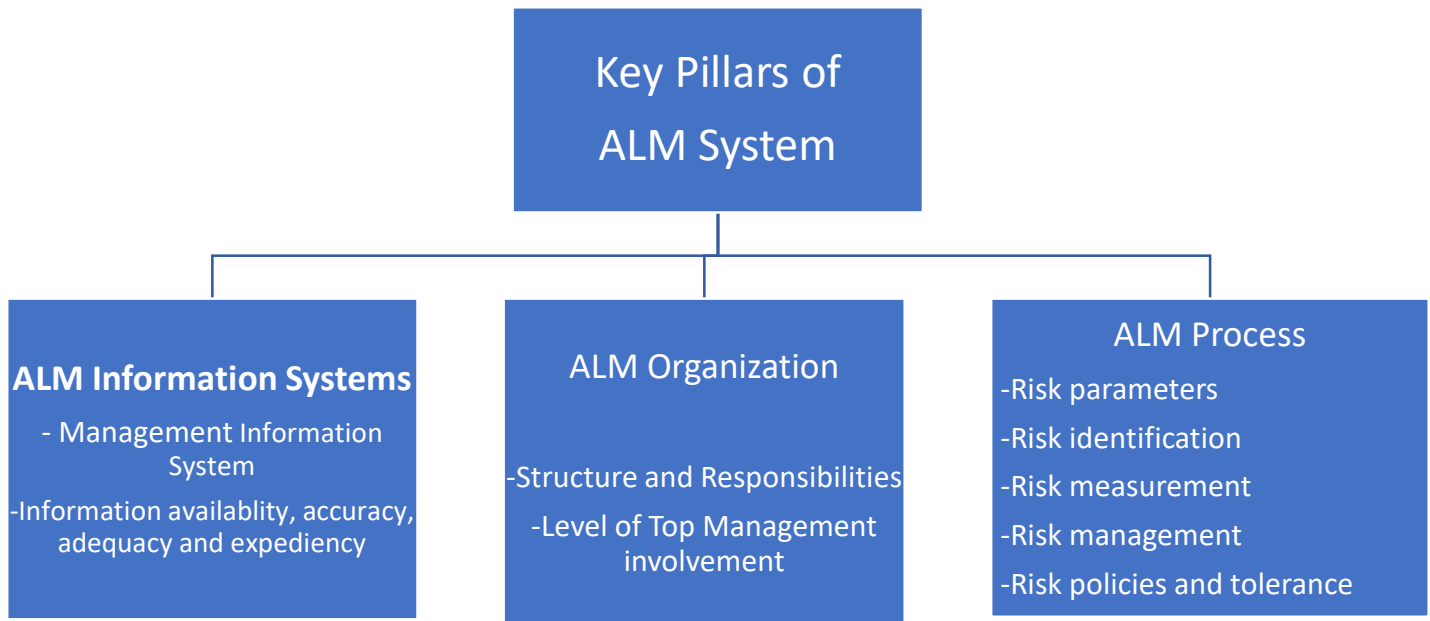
Key Pillars of ALM System

ALM Information Systems

- Management Information System

-Information availablity, accuracy, adequacy and expediency

ALM Organization

-Structure and Responsibilities

-Level of Top Management involvement

ALM Process

-Risk parameters

-Risk identification

-Risk measurement

-Risk management

-Risk policies and tolerance